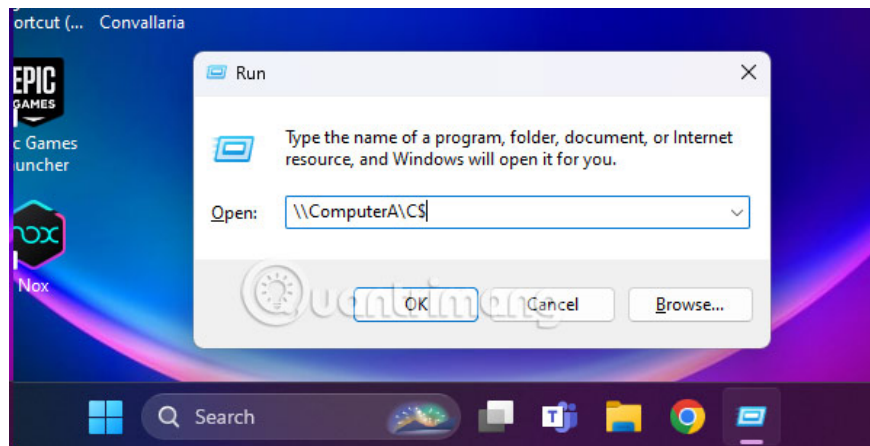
ortcut (... Convallaria

EPIC GAMES

c Games uncher

nox

Nox

Run

Type the name of a program, folder, document, or Internet resource, and Windows will open it for you.

Open: \\ComputerA\C$

OK Cancel Browse...

Quantrimang

Search